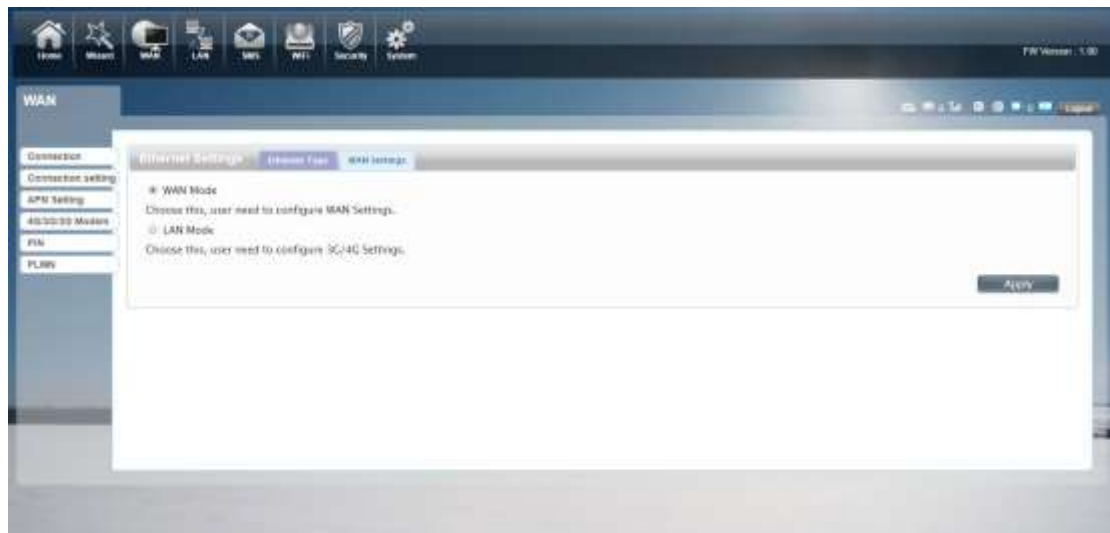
Home Wizard WAN LAN SMS WiFi Security System

FW Version : 1.00

WAN

Logout

Connection
Connection setting
APN Setting
4G/3G/2G Modem
PIN
PLMN

Ethernet Settings Ethernet Type WAN Settings

WAN Mode

Choose this, user need to configure WAN Settings.

LAN Mode

Choose this, user need to configure 3G/4G Settings.

Apply